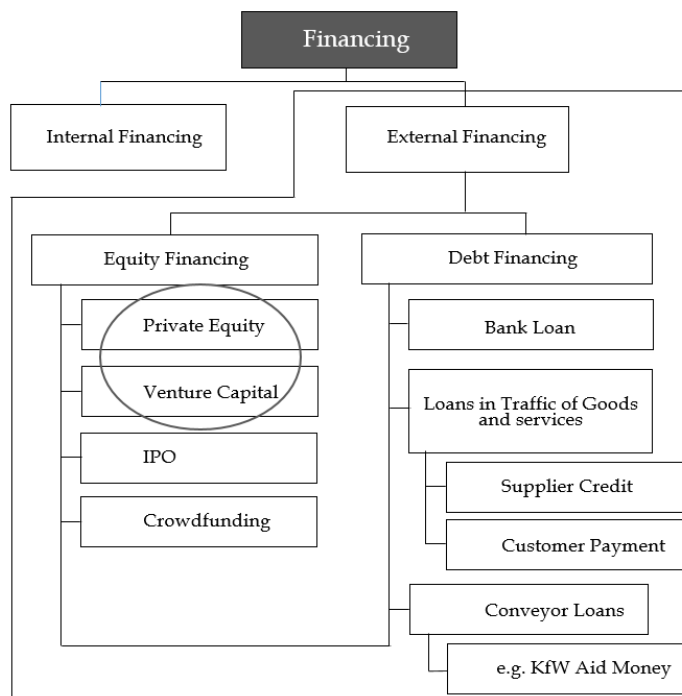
Financing

Internal Financing

External Financing

Equity Financing

Debt Financing

Private Equity

Venture Capital

IPO

Crowdfunding

Bank Loan

Loans in Traffic of Goods and services

Supplier Credit

Customer Payment

Conveyor Loans

e.g. KfW Aid Money